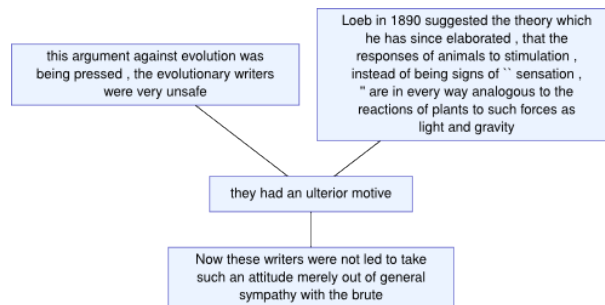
this argument against evolution was being pressed , the evolutionary writers were very unsafe

Loeb in 1890 suggested the theory which he has since elaborated , that the responses of animals to stimulation , instead of being signs of `` sensation , '' are in every way analogous to the reactions of plants to such forces as light and gravity

they had an ulterior motive

Now these writers were not led to take such an attitude merely out of general sympathy with the brute